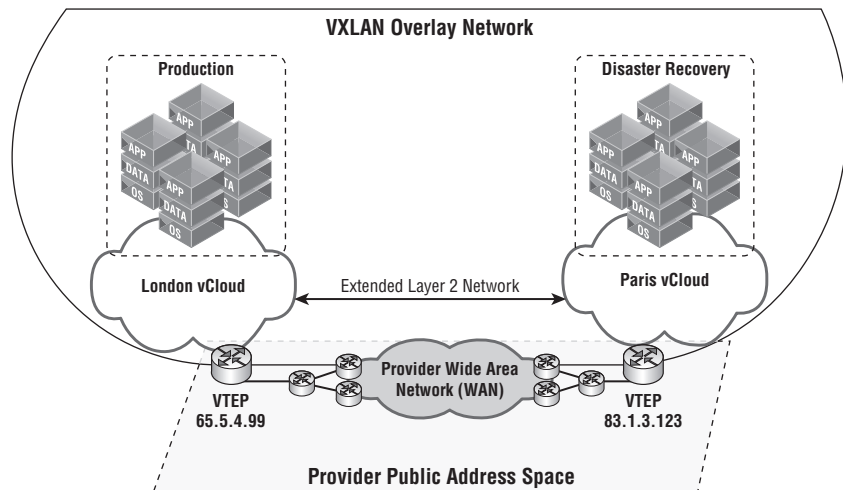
VXLAN Overlay Network

Production

APP
APP
DATA
APP
DATA
OS
APP
DATA
OS

Disaster Recovery

APP
APP
DATA
APP
DATA
OS
APP
DATA
OS

London vCloud

Extended Layer 2 Network

Paris vCloud

Provider Wide Area Network (WAN)

VTEP
65.5.4.99

VTEP
83.1.3.123

Provider Public Address Space